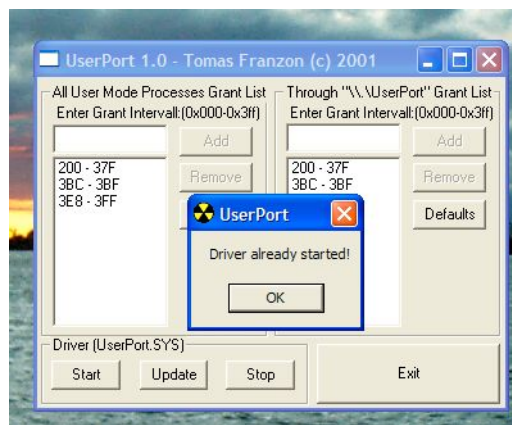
UserPort 1.0 - Tomas Franzon (c) 2001

All User Mode Processes Grant List
Enter Grant Intervall:(0x000-0x3ff)

Add

200 - 37F
3BC - 3BF
3E8 - 3FF

Remove

Through "\\.\UserPort" Grant List
Enter Grant Intervall:(0x000-0x3ff)

Add

200 - 37F
3BC - 3BF

Remove

Defaults

UserPort

Driver already started!

OK

Driver (UserPort.SYS)

Start

Update

Stop

Exit